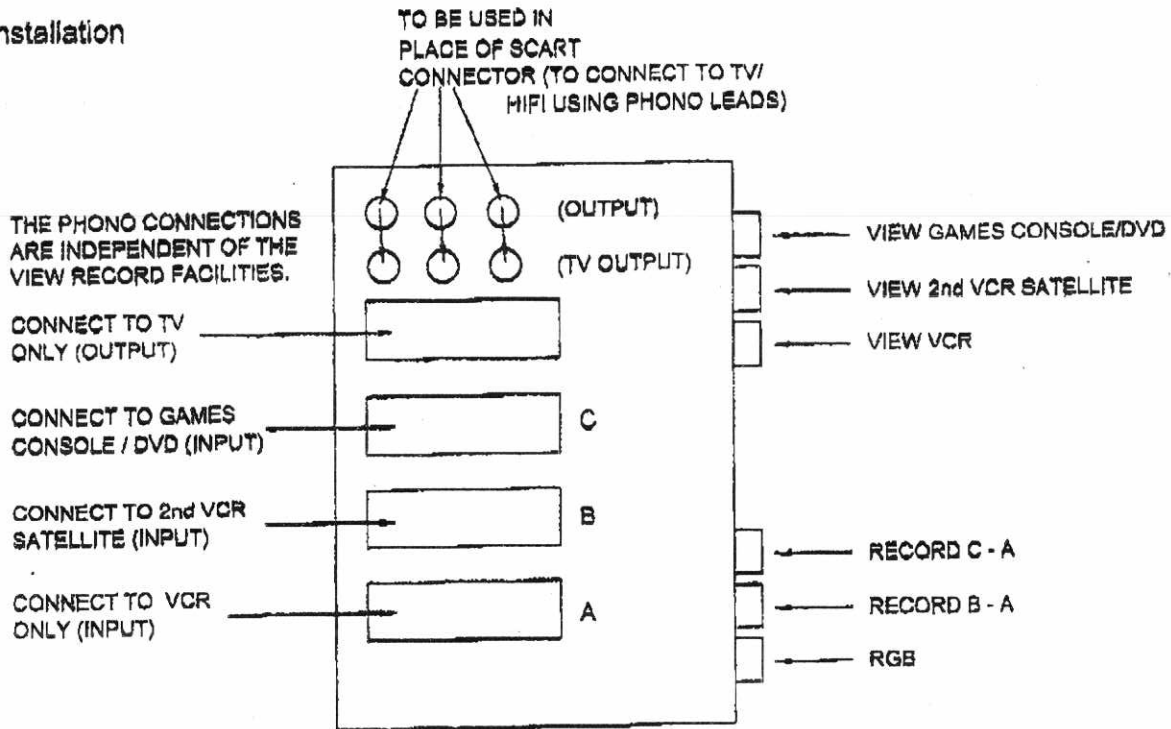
nstallation

TO BE USED IN PLACE OF SCART CONNECTOR (TO CONNECT TO TV/ HIFI USING PHONO LEADS)

THE PHONO CONNECTIONS ARE INDEPENDENT OF THE VIEW RECORD FACILITIES.

(OUTPUT)

(TV OUTPUT)

VIEW GAMES CONSOLE/DVD

VIEW 2nd VCR SATELLITE

VIEW VCR

CONNECT TO TV ONLY (OUTPUT)

CONNECT TO GAMES CONSOLE / DVD (INPUT)

C

CONNECT TO 2nd VCR SATELLITE (INPUT)

B

CONNECT TO VCR ONLY (INPUT)

A

RECORD C - A

RECORD B - A

RGB